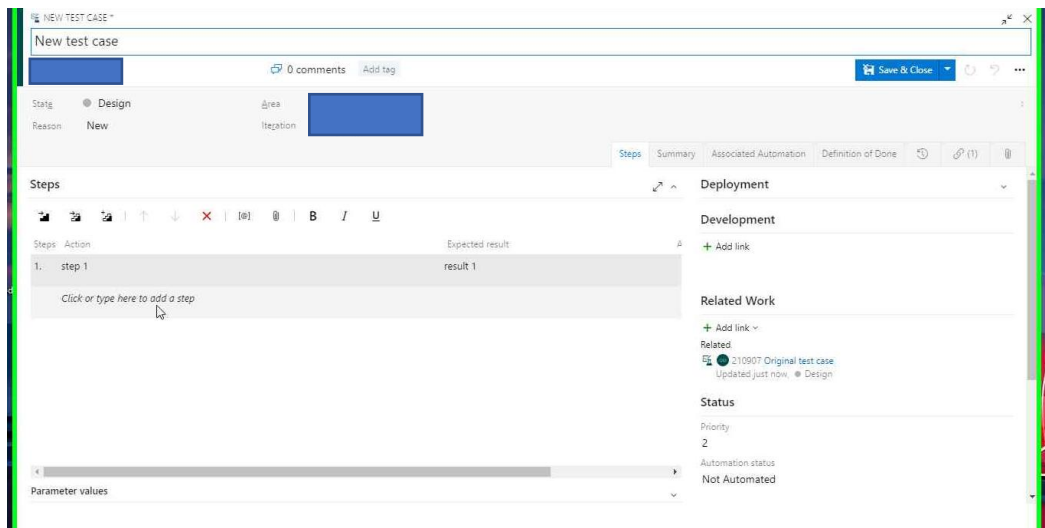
NEW TEST CASE *

New test case

0 comments Add tag

Save & Close

State Design
Reason New

Area
Iteration

Steps Summary Associated Automation Definition of Done (1)

Steps

B I U

| Steps | Action | Expected result |
|---|---|---|
| 1. | step 1 | result 1 |
| | Click or type here to add a step | |

Parameter values

Deployment

Development

+ Add link

Related Work

+ Add link
Related
210907 Original test case
Updated just now, Design

Status

Priority
2

Automation status
Not Automated